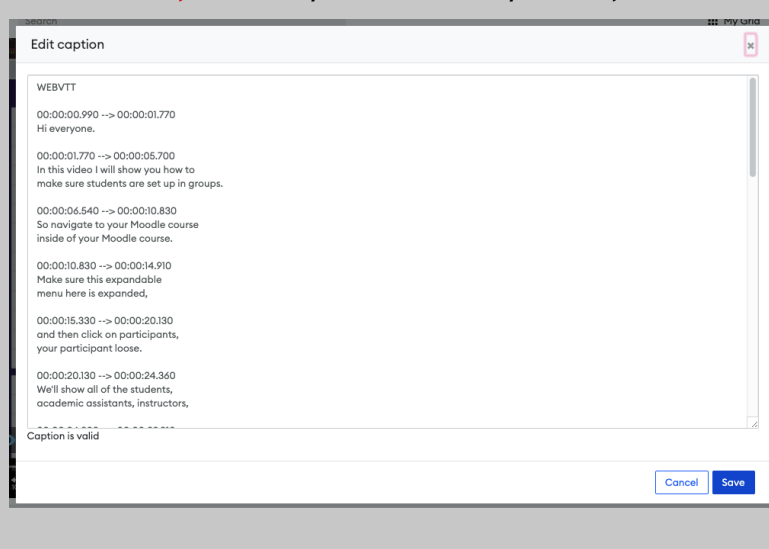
Search

My Grid

Edit caption

×

WEBVTT

00:00:00.990 --> 00:00:01.770
Hi everyone.

00:00:01.770 --> 00:00:05.700
In this video I will show you how to
make sure students are set up in groups.

00:00:06.540 --> 00:00:10.830
So navigate to your Moodle course
inside of your Moodle course.

00:00:10.830 --> 00:00:14.910
Make sure this expandable
menu here is expanded,

00:00:15.330 --> 00:00:20.130
and then click on participants,
your participant loose.

00:00:20.130 --> 00:00:24.360
We'll show all of the students,
academic assistants, instructors,

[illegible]

Caption is valid

Cancel

Save